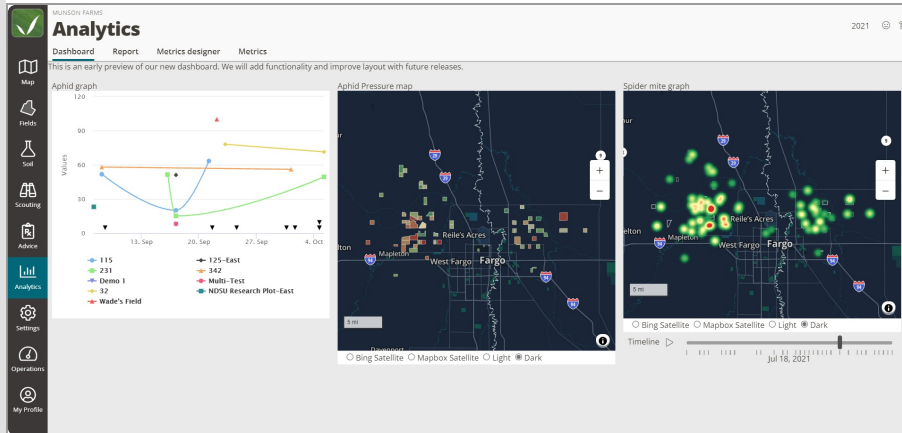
Map
Fields
Soil
Scouting
Advice
Analytics
Settings
Operations
My Profile

MUNSON FARMS
Analytics
2021

Dashboard Report Metrics designer Metrics

This is an early preview of our new dashboard. We will add functionality and improve layout with future releases.

Aphid graph
120
90
60
30
0
Values
13. Sep
20. Sep
27. Sep
4. Oct

115
125-East
231
342
Demo 1
Multi-Test
32
NDSU Research Plot-East
Wade's Field

Aphid Pressure map
Reile's Acres
Mapleton
West Fargo
Fargo
5 mi
Bing Satellite Mapbox Satellite Light Dark

Spider mite graph
Reile's Acres
Mapleton
West Fargo
Fargo
5 mi
Bing Satellite Mapbox Satellite Light Dark
Timeline
Jul 18, 2021